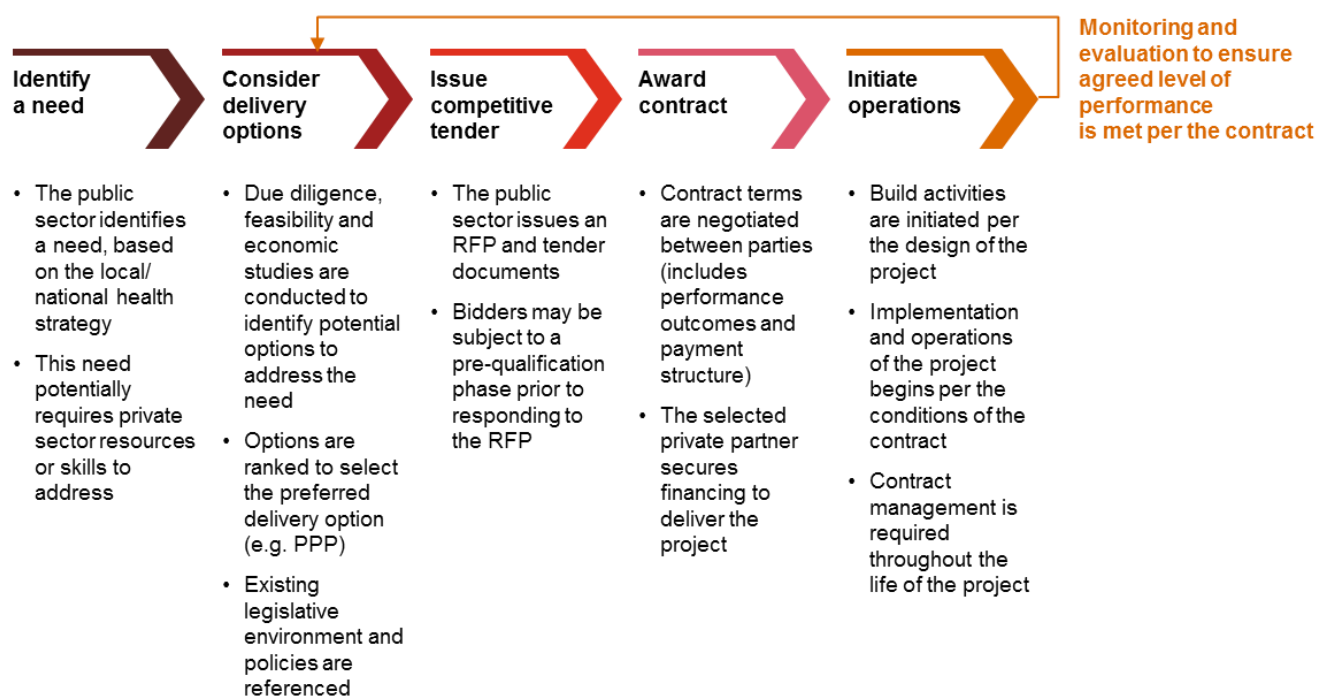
Identify a need

Consider delivery options

Issue competitive tender

Award contract

Initiate operations

Monitoring and evaluation to ensure agreed level of performance is met per the contract

• The public sector identifies a need, based on the local/ national health strategy

• This need potentially requires private sector resources or skills to address

• Due diligence, feasibility and economic studies are conducted to identify potential options to address the need

• Options are ranked to select the preferred delivery option (e.g. PPP)

• Existing legislative environment and policies are referenced

• The public sector issues an RFP and tender documents

• Bidders may be subject to a pre-qualification phase prior to responding to the RFP

• Contract terms are negotiated between parties (includes performance outcomes and payment structure)

• The selected private partner secures financing to deliver the project

• Build activities are initiated per the design of the project

• Implementation and operations of the project begins per the conditions of the contract

• Contract management is required throughout the life of the project